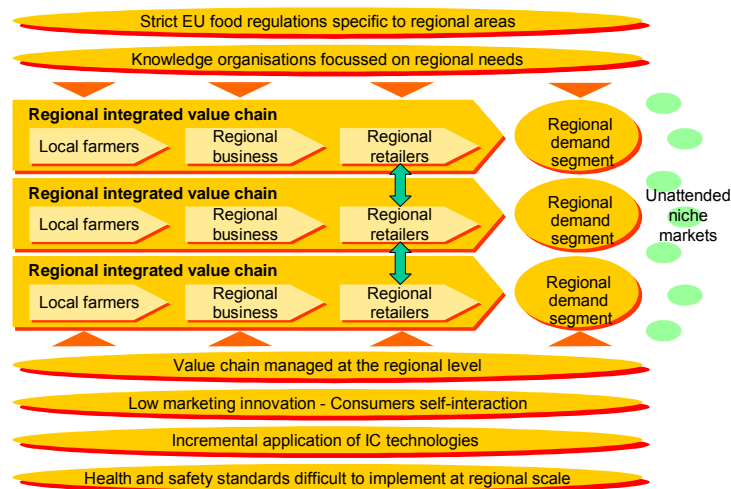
Strict EU food regulations specific to regional areas

Knowledge organisations focussed on regional needs

Regional integrated value chain

Local farmers

Regional business

Regional retailers

Regional demand segment

Regional integrated value chain

Local farmers

Regional business

Regional retailers

Regional demand segment

Unattended niche markets

Regional integrated value chain

Local farmers

Regional business

Regional retailers

Regional demand segment

Value chain managed at the regional level

Low marketing innovation - Consumers self-interaction

Incremental application of IC technologies

Health and safety standards difficult to implement at regional scale